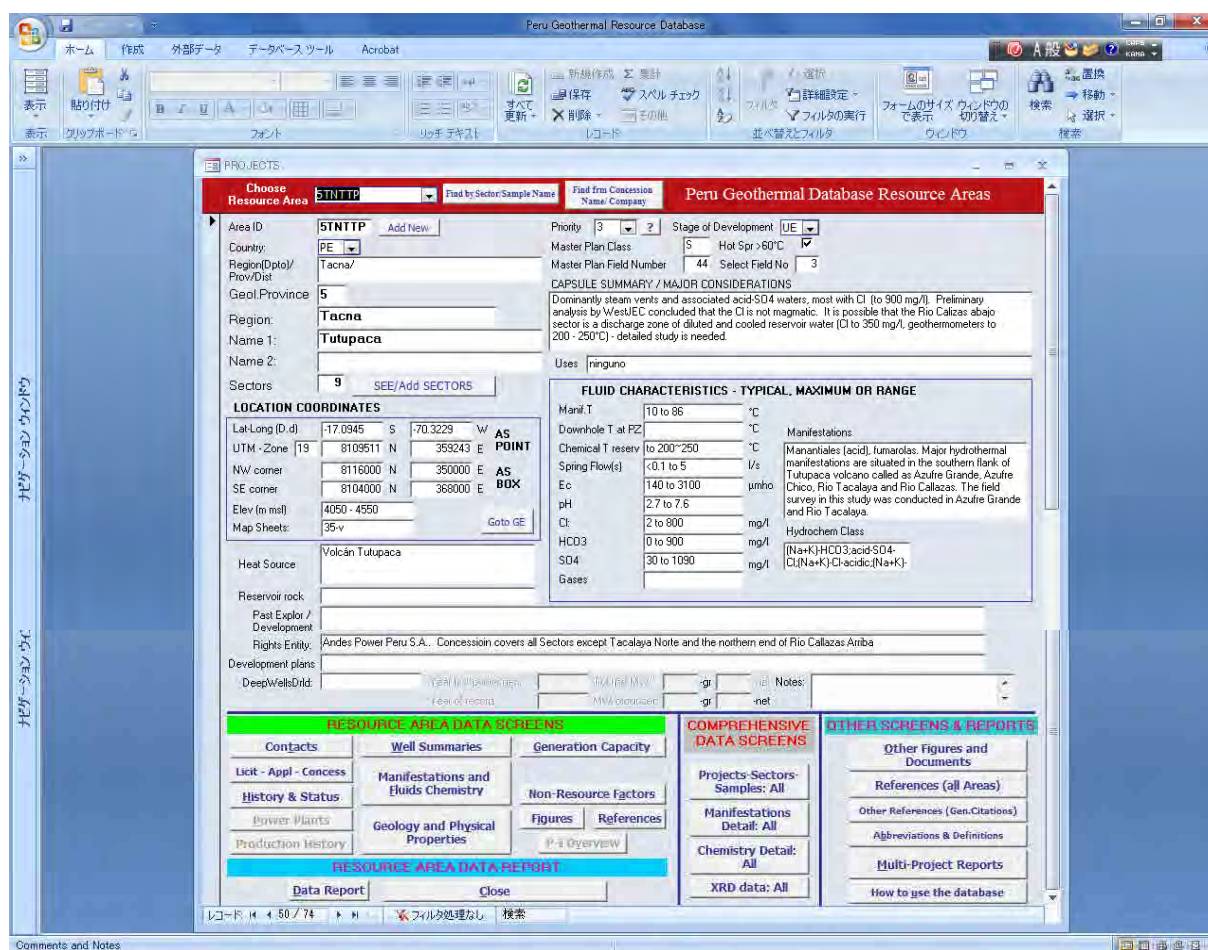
Peru Geothermal Resource Database

ホーム 作成 外部データ データベース ツール Acrobat

表示 貼り付け すべて更新 新規作成 保存 削除 集計 スペル チェック その他 フィルタ 選択 詳細設定 フィルタの実行 フォームのサイズで表示 ウィンドウの切り替え 検索 置換 移動 選択
表示 クリップボード フォント リッチ テキスト レコード 並べ替えとフィルタ ウィンドウ 検索

ナビゲーション ウィンドウ

PROJECTS

Choose Resource Area 5TNTTP Find by Sector/Sample Name Find frm Concession Name/ Company Peru Geothermal Database Resource Areas

Area ID 5TNTTP Add New
Country: PE
Region(Dptol)/ Prov/Dist Tacna/
Geol.Province 5
Region: Tacna
Name 1: Tutupaca
Name 2:
Sectors 9 SEE/Add SECTORS

Priority 3 ? Stage of Development UE
Master Plan Class S Hot Spr >60°C
Master Plan Field Number 44 Select Field No 3

CAPSULE SUMMARY / MAJOR CONSIDERATIONS
Dominantly steam vents and associated acid-SO4 waters, most with Cl (to 900 mg/l). Preliminary analysis by WestJEC concluded that the Cl is not magmatic. It is possible that the Rio Calizas abajo sector is a discharge zone of diluted and cooled reservoir water (Cl to 350 mg/l, geothermometers to 200 - 250°C) - detailed study is needed.

Uses ninguno

LOCATION COORDINATES
| | | | | | |
|---|---|---|---|---|---|
| Lat-Long (D.d) | -17.0945 | S | -70.3229 | W | AS POINT |
| UTM - Zone 19 | 8109511 | N | 359243 | E | |
| NW corner | 8116000 | N | 350000 | E | AS BOX |
| SE corner | 8104000 | N | 368000 | E | |
Elev (m msl) 4050 - 4550
Map Sheets: 35-v
Goto GE

FLUID CHARACTERISTICS - TYPICAL, MAXIMUM OR RANGE
| | | |
|---|---|---|
| Manif.T | 10 to 86 | °C |
| Downhole T at PZ | | °C |
| Chemical T reserv | to 200~250 | °C |
| Spring Flow(s) | <0.1 to 5 | l/s |
| Ec | 140 to 3100 | µmho |
| pH | 2.7 to 7.6 | |
| Cl: | 2 to 800 | mg/l |
| HCO3 | 0 to 900 | mg/l |
| SO4 | 30 to 1090 | mg/l |
| Gases | | |

Manifestations
Manantiales (acid), fumarolas. Major hydrothermal manifestations are situated in the southern flank of Tutupaca volcano called as Azufre Grande, Azufre Chico, Rio Tacalaya and Rio Callazas. The field survey in this study was conducted in Azufre Grande and Rio Tacalaya.

Hydrochem Class
(Na+K)-HCO3;acid-SO4-Cl;(Na+K)-Cl-acidic;(Na+K)-

Heat Source Volcán Tutupaca
Reservoir rock
Past Explor / Development
Rights Entity: Andes Power Peru S.A.. Concessioin covers all Sectors except Tacalaya Norte and the northern end of Rio Callazas Arriba
Development plans
DeepWellsDrld: Year of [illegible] Year of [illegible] Installed MW MW produced -gr -gr -net Notes:

RESOURCE AREA DATA SCREENS
Contacts Well Summaries Generation Capacity
Licit - Appl - Concess Manifestations and Fluids Chemistry
History & Status Non-Resource Factors
Power Plants Figures References
Production History Geology and Physical Properties P-i Overview
RESOURCE AREA DATA REPORT
Data Report Close

COMPREHENSIVE DATA SCREENS
Projects-Sectors-Samples: All
Manifestations Detail: All
Chemistry Detail: All
XRD data: All

OTHER SCREENS & REPORTS
Other Figures and Documents
References (all Areas)
Other References (Gen.Citations)
Abbreviations & Definitions
Multi-Project Reports
How to use the database

レコード: 50 / 74 フィルタ処理なし 検索

Comments and Notes